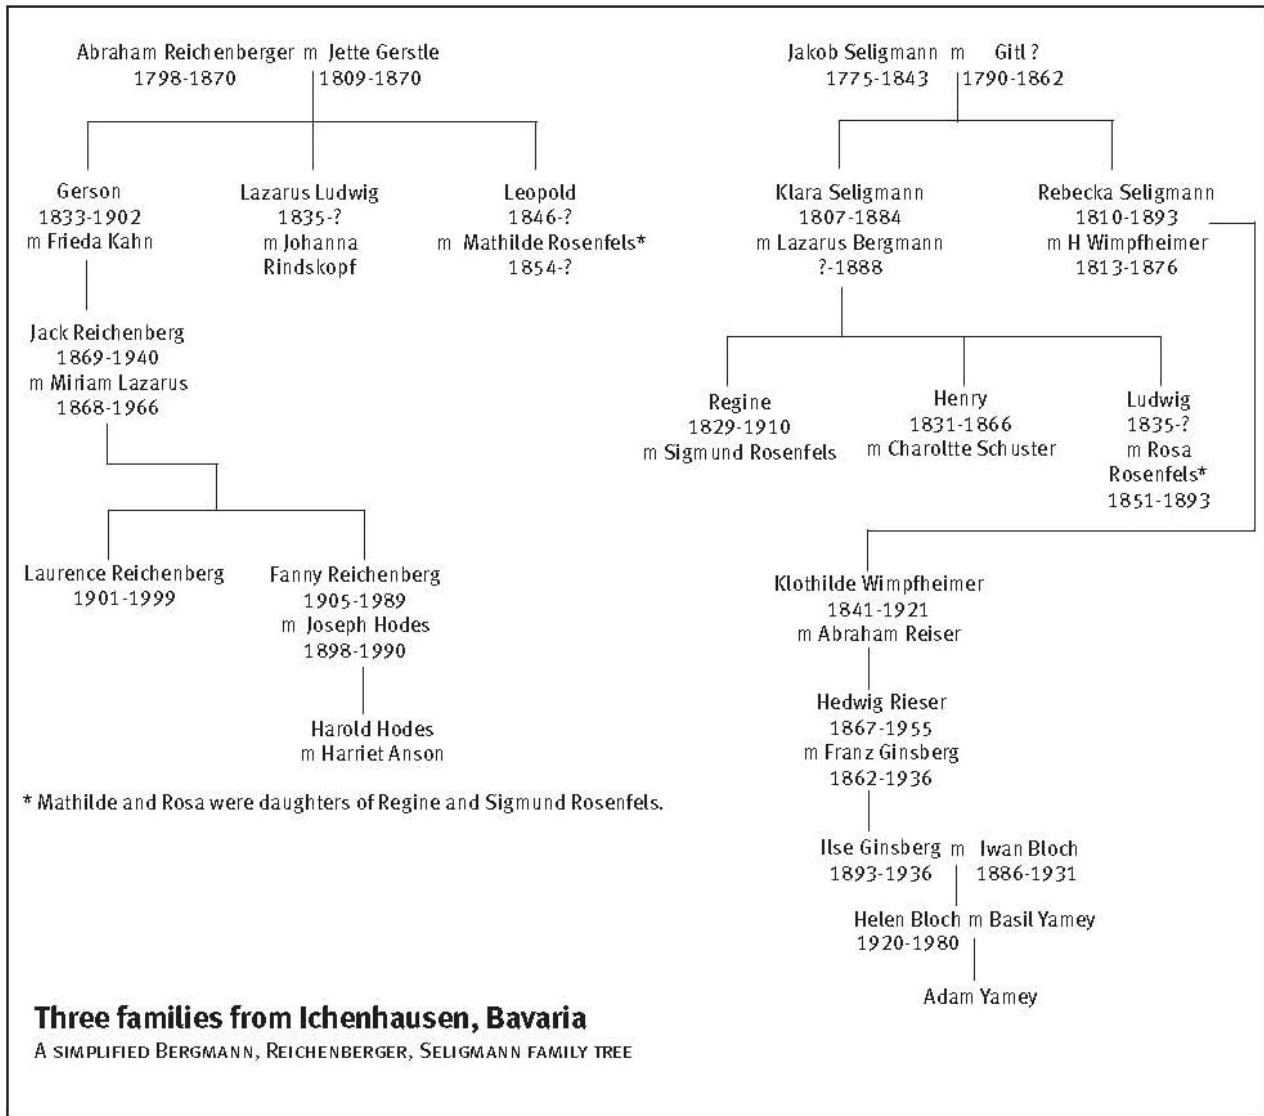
Abraham Reichenberger m Jette Gerstle
1798-1870 1809-1870

Gerson
1833-1902
m Frieda Kahn

Lazarus Ludwig
1835-?
m Johanna Rindskopf

Leopold
1846-?
m Mathilde Rosenfels*
1854-?

Jack Reichenberg
1869-1940
m Miriam Lazarus
1868-1966

Laurence Reichenberg
1901-1999

Fanny Reichenberg
1905-1989
m Joseph Hodes
1898-1990

Harold Hodes
m Harriet Anson

* Mathilde and Rosa were daughters of Regine and Sigmund Rosenfels.

Jakob Seligmann m Gitl ?
1775-1843 1790-1862

Klara Seligmann
1807-1884
m Lazarus Bergmann
?-1888

Rebecka Seligmann
1810-1893
m H Wimpfheimer
1813-1876

Regine
1829-1910
m Sigmund Rosenfels

Henry
1831-1866
m Charoltte Schuster

Ludwig
1835-?
m Rosa Rosenfels*
1851-1893

Klothilde Wimpfheimer
1841-1921
m Abraham Reiser

Hedwig Rieser
1867-1955
m Franz Ginsberg
1862-1936

Ilse Ginsberg m Iwan Bloch
1893-1936 1886-1931

Helen Bloch m Basil Yamey
1920-1980

Adam Yamey

Three families from Ichenhausen, Bavaria
A SIMPLIFIED BERGMANN, REICHENBERGER, SELIGMANN FAMILY TREE